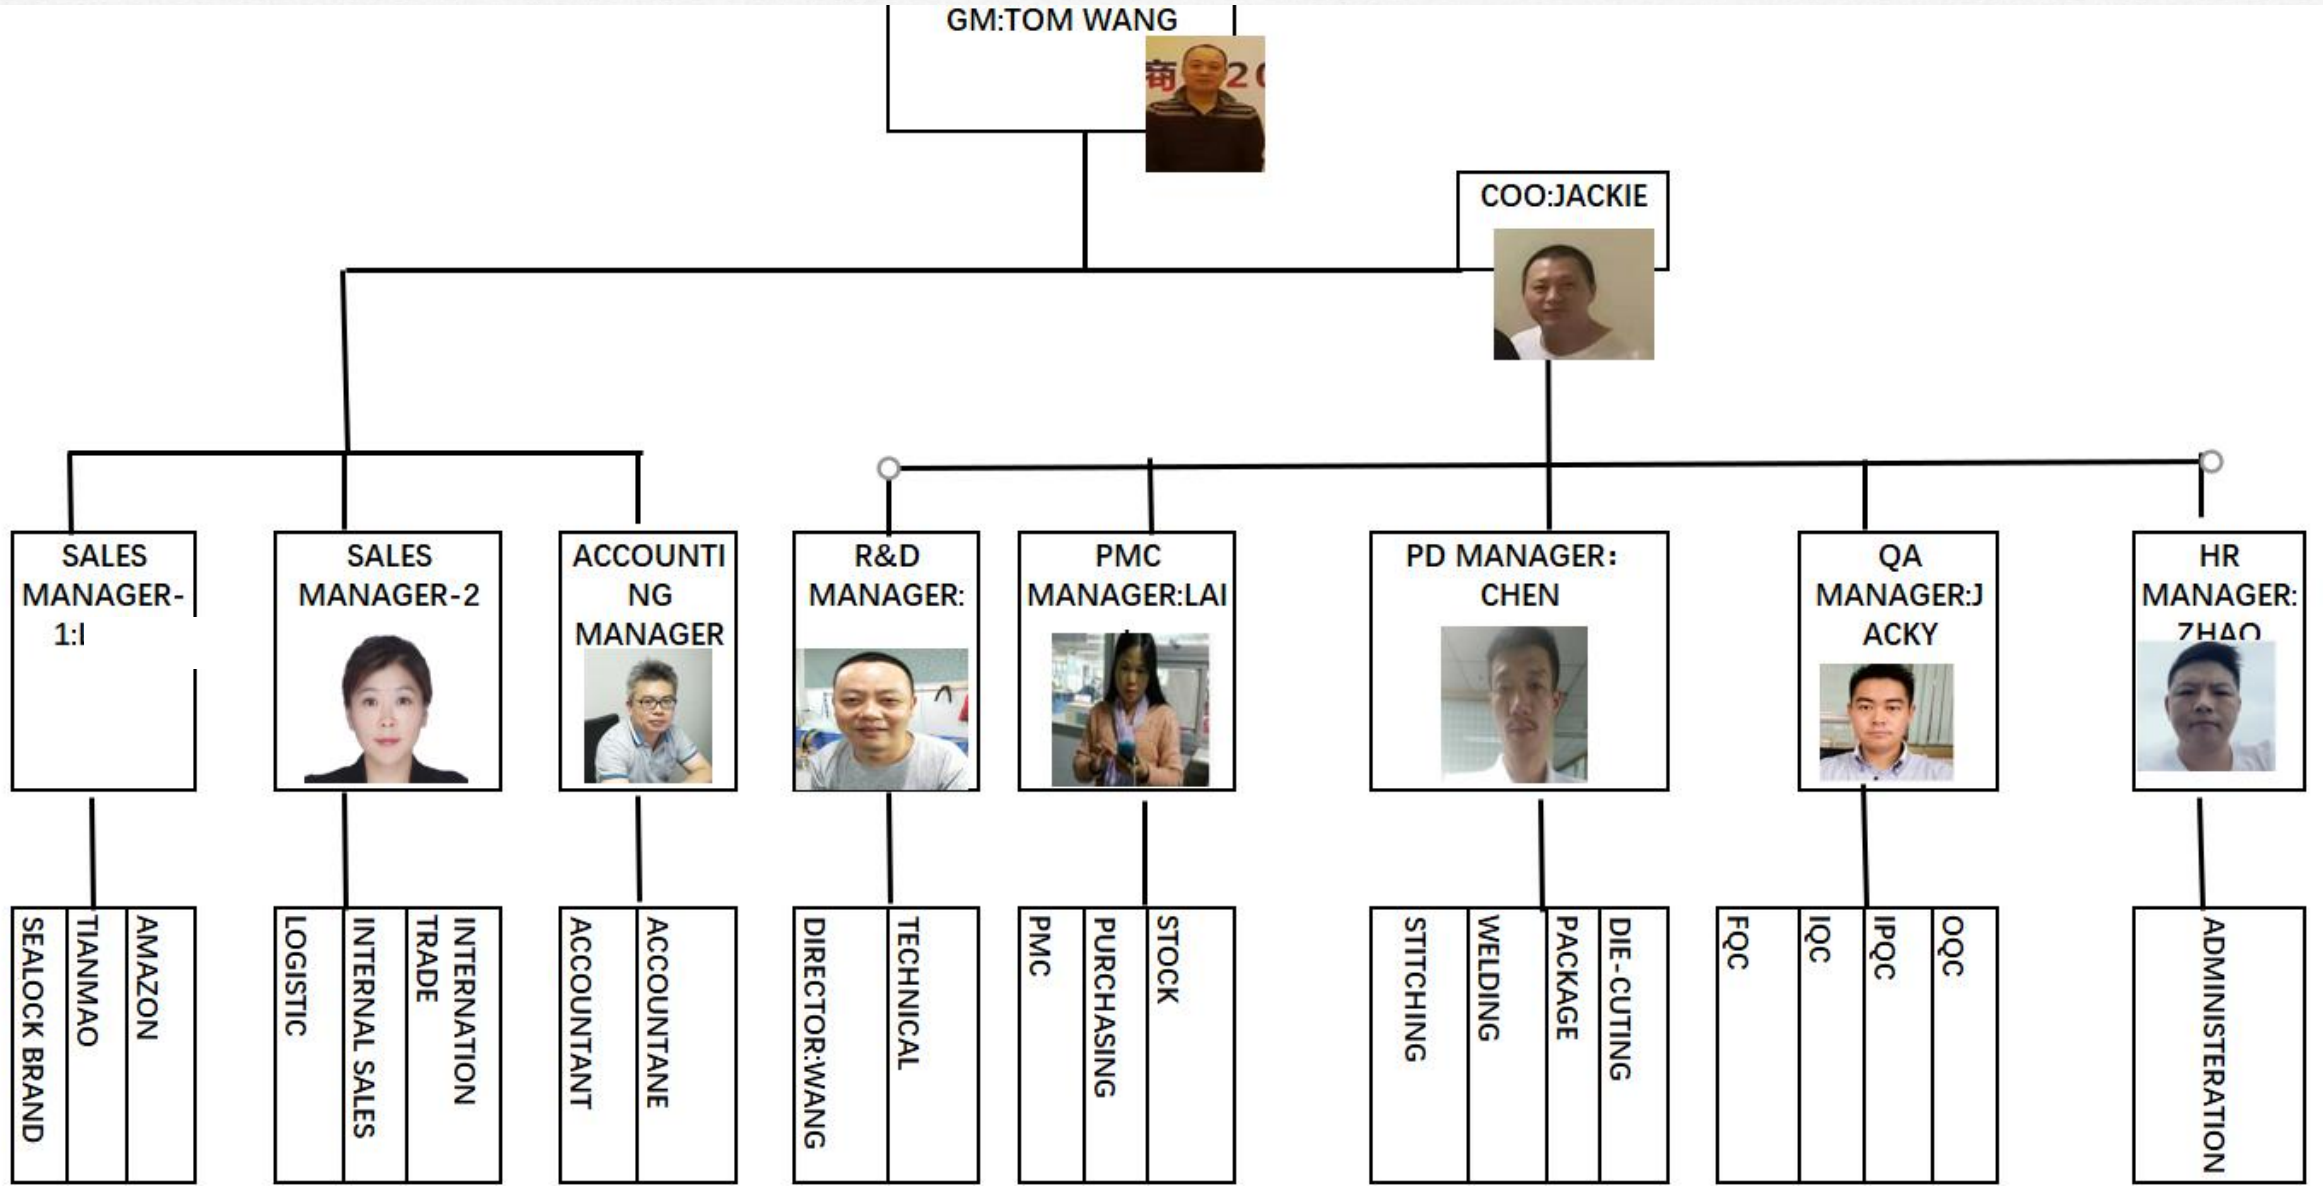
GM:TOM WANG

COO:JACKIE

SALES MANAGER-1:I

SALES MANAGER-2

ACCOUNTING MANAGER

R&D MANAGER:

PMC MANAGER:LAI

PD MANAGER: CHEN

QA MANAGER:JACKY

HR MANAGER: ZHAO

SEALOCK BRAND

TIANMAO

AMAZON

LOGISTIC

INTERNAL SALES

INTERNATION TRADE

ACCOUNTANT

ACCOUNTANE

DIRECTOR:WANG

TECHNICAL

PMC

PURCHASING

STOCK

STITCHING

WELDING

PACKAGE

DIE-CUTING

FQC

IQC

IPQC

OQC

ADMINISTERATION